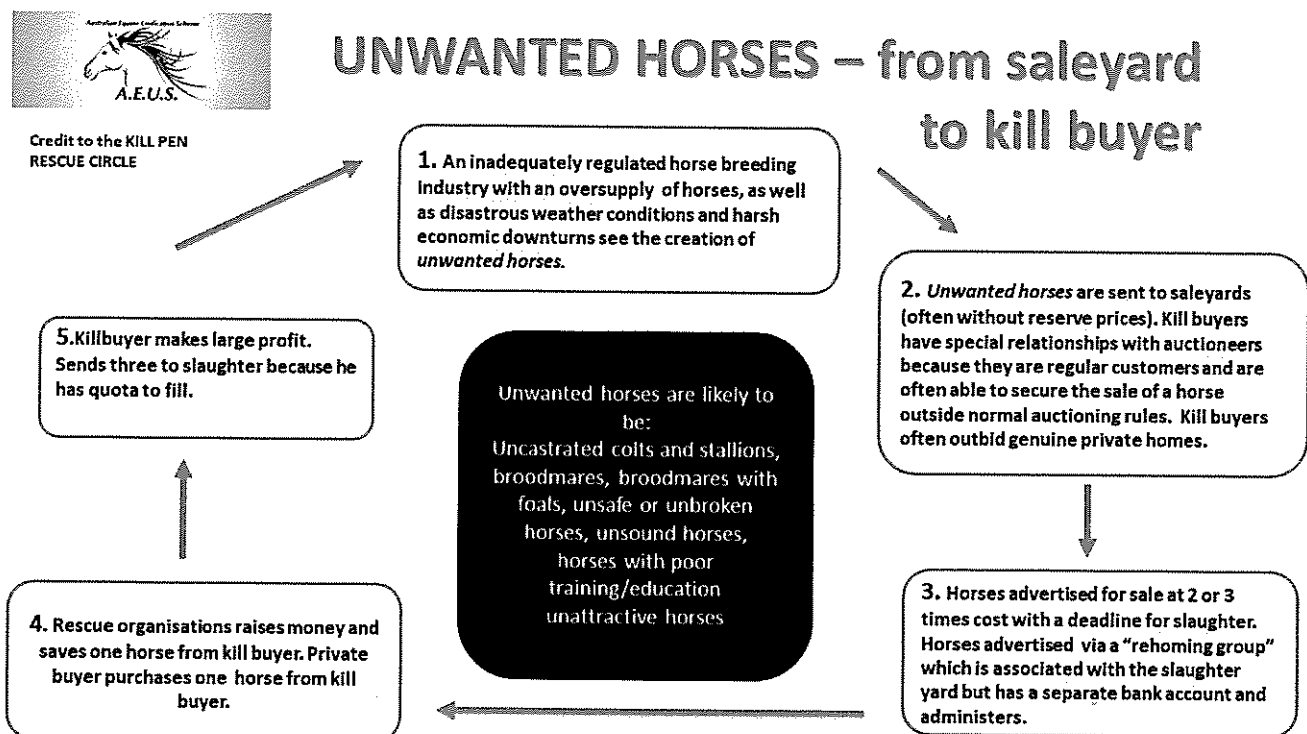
Australian Equine Undication Scheme
A.E.U.S.

UNWANTED HORSES – from saleyard to kill buyer

Credit to the KILL PEN RESCUE CIRCLE

1. An inadequately regulated horse breeding industry with an oversupply of horses, as well as disastrous weather conditions and harsh economic downturns see the creation of *unwanted horses.*

2. *Unwanted horses* are sent to saleyards (often without reserve prices). Kill buyers have special relationships with auctioneers because they are regular customers and are often able to secure the sale of a horse outside normal auctioning rules. Kill buyers often outbid genuine private homes.

3. Horses advertised for sale at 2 or 3 times cost with a deadline for slaughter. Horses advertised via a "rehoming group" which is associated with the slaughter yard but has a separate bank account and administers.

4. Rescue organisations raises money and saves one horse from kill buyer. Private buyer purchases one horse from kill buyer.

5.Killbuyer makes large profit. Sends three to slaughter because he has quota to fill.

Unwanted horses are likely to be:
Uncastrated colts and stallions, broodmares, broodmares with foals, unsafe or unbroken horses, unsound horses, horses with poor training/education unattractive horses